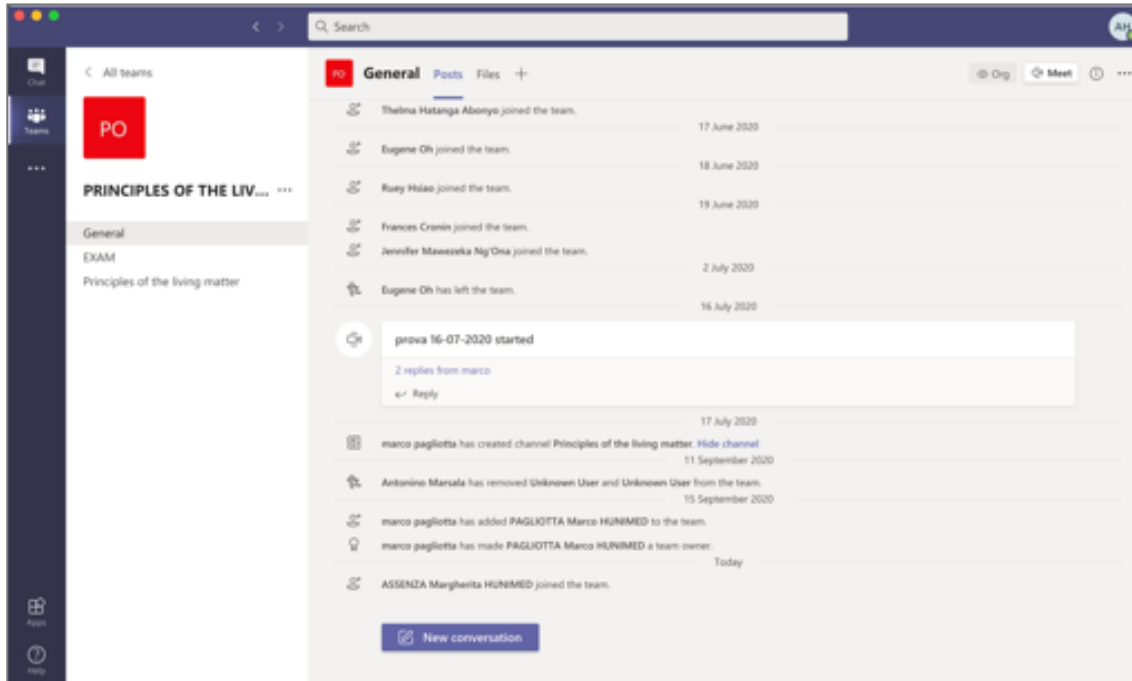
Search

AH

Chat

Teams

•••

Apps

Help

All teams

PO

PRINCIPLES OF THE LIV... •••

General

EXAM

Principles of the living matter

PO General Posts Files +

Org Meet

Thelma Hatanga Abonyo joined the team.

17 June 2020

Eugene Oh joined the team.

18 June 2020

Ruey Hsiao joined the team.

19 June 2020

Frances Cronin joined the team.

Jennifer Mawezeka Ng'Ona joined the team.

2 July 2020

Eugene Oh has left the team.

16 July 2020

prova 16-07-2020 started

2 replies from marco

Reply

17 July 2020

marco pagliotta has created channel Principles of the living matter. Hide channel

11 September 2020

Antonino Marsala has removed Unknown User and Unknown User from the team.

15 September 2020

marco pagliotta has added PAGLIOTTA Marco HUNIMED to the team.

marco pagliotta has made PAGLIOTTA Marco HUNIMED a team owner.

Today

ASSENZA Margherita HUNIMED joined the team.

New conversation